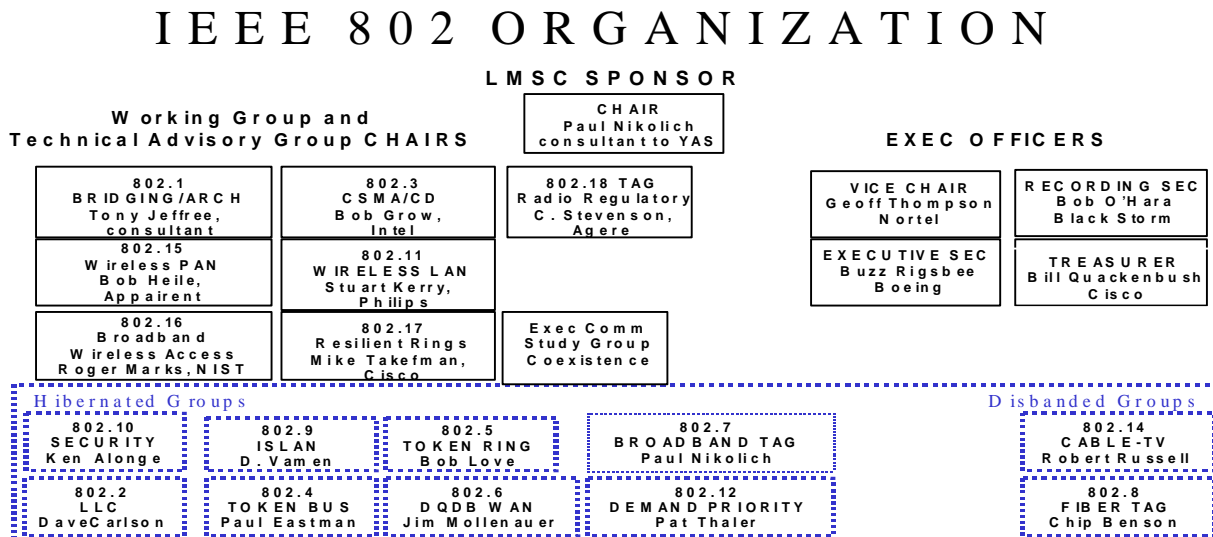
IEEE 802 ORGANIZATION

LMSC SPONSOR

Working Group and Technical Advisory Group CHAIRS

CHAIR
Paul Nikolich
consultant to YAS

EXEC OFFICERS

802.1
BRIDGING/ARCH
Tony Jeffree, consultant

802.3
CSMA/CD
Bob Grow, Intel

802.18 TAG
Radio Regulatory
C. Stevenson, Agere

VICE CHAIR
Geoff Thompson
Nortel

RECORDING SEC
Bob O'Hara
Black Storm

802.15
Wireless PAN
Bob Heile, Appairent

802.11
WIRELESS LAN
Stuart Kerry, Philips

EXECUTIVE SEC
Buzz Rigsbee
Boeing

TREASURER
Bill Quackenbush
Cisco

802.16
Broadband Wireless Access
Roger Marks, NIST

802.17
Resilient Rings
Mike Takefman, Cisco

Exec Comm Study Group Coexistence

Hibernated Groups

Disbanded Groups

802.10
SECURITY
Ken Alonge

802.9
ISLAN
D. Vamen

802.5
TOKEN RING
Bob Love

802.7
BROADBAND TAG
Paul Nikolich

802.14
CABLE-TV
Robert Russell

802.2
LLC
DaveCarlson

802.4
TOKEN BUS
Paul Eastman

802.6
DQDB WAN
Jim Mollenauer

802.12
DEMAND PRIORITY
Pat Thaler

802.8
FIBER TAG
Chip Benson